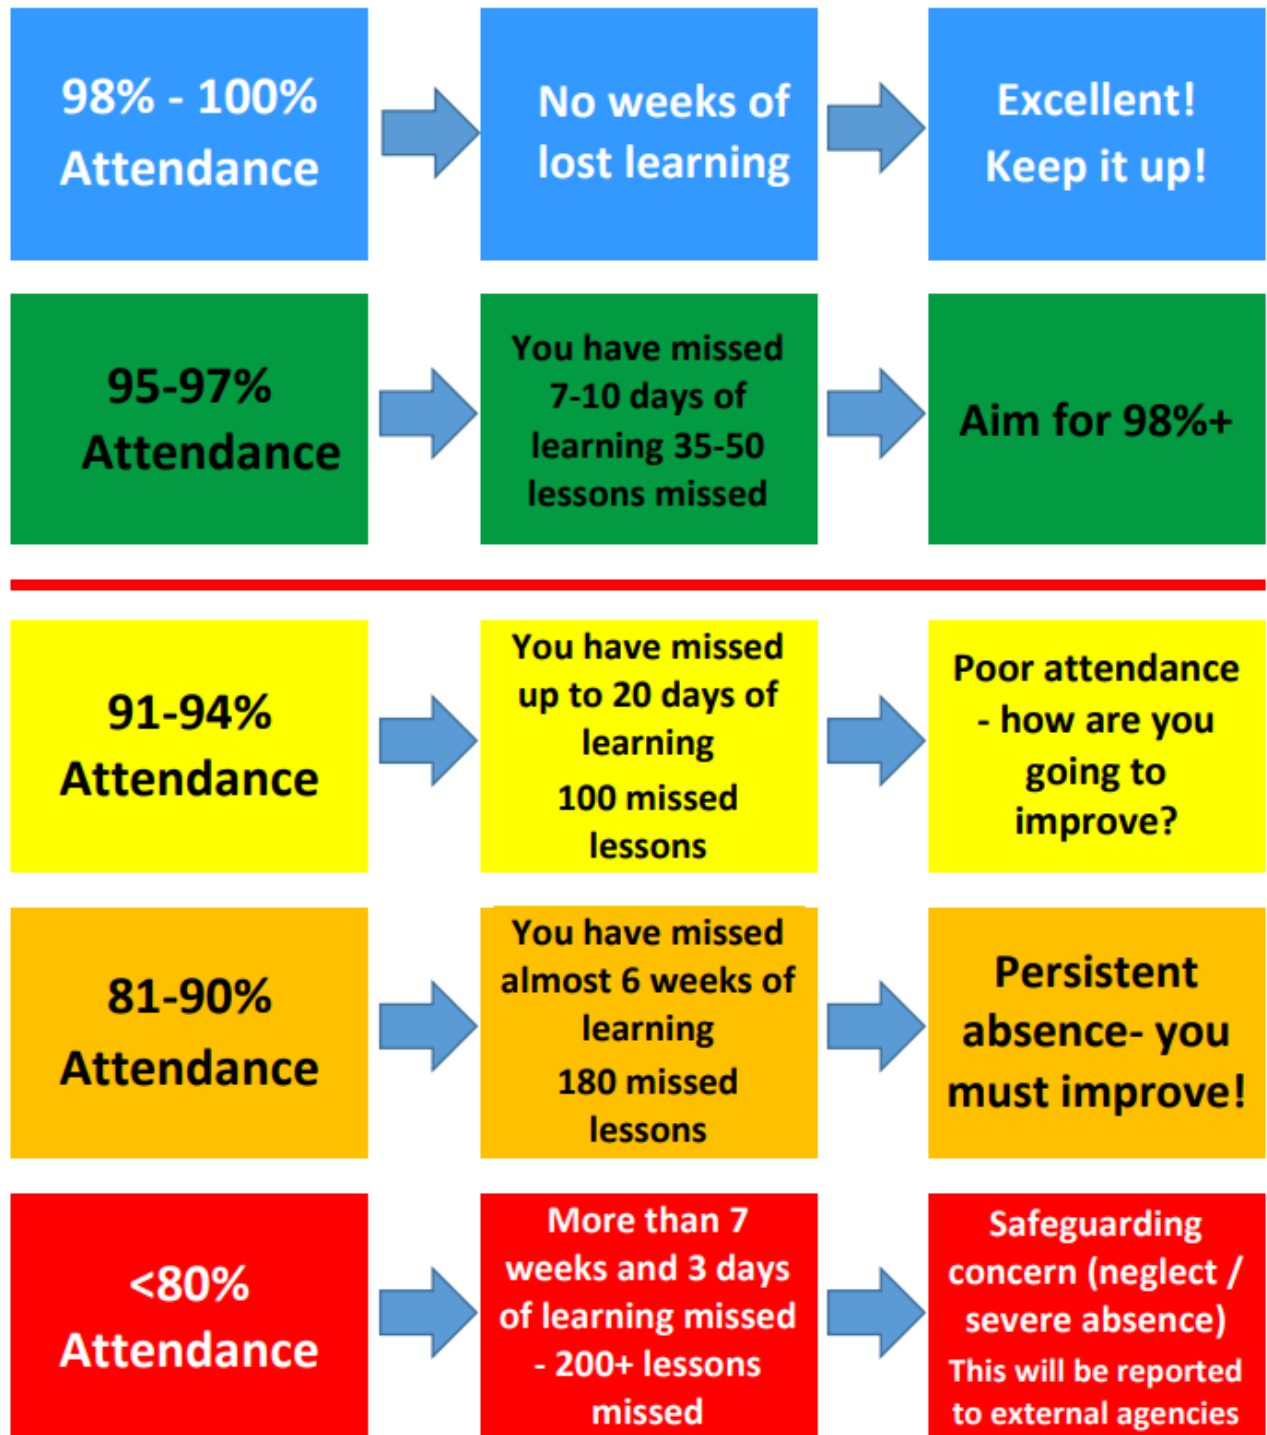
98% - 100% Attendance

No weeks of lost learning

Excellent! Keep it up!

95-97% Attendance

You have missed 7-10 days of learning 35-50 lessons missed

Aim for 98%+

91-94% Attendance

You have missed up to 20 days of learning
100 missed lessons

Poor attendance - how are you going to improve?

81-90% Attendance

You have missed almost 6 weeks of learning
180 missed lessons

Persistent absence- you must improve!

<80% Attendance

More than 7 weeks and 3 days of learning missed - 200+ lessons missed

Safeguarding concern (neglect / severe absence)
This will be reported to external agencies